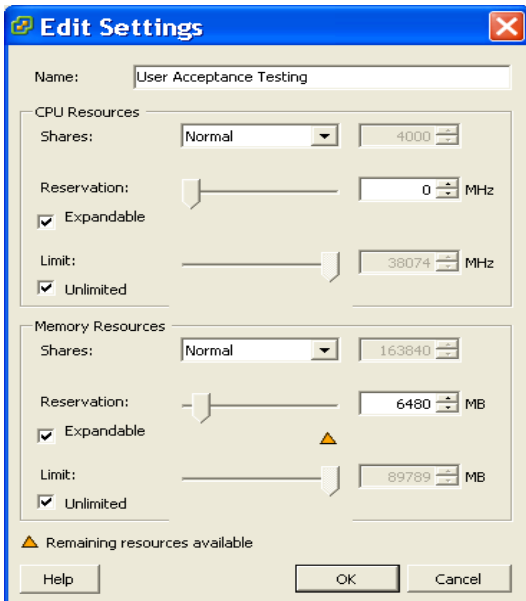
Edit Settings

Name: User Acceptance Testing

CPU Resources

Shares: Normal 4000

Reservation: 0 MHz

Expandable

Limit: 38074 MHz

Unlimited

Memory Resources

Shares: Normal 163840

Reservation: 6480 MB

Expandable

Limit: 89789 MB

Unlimited

Remaining resources available

Help OK Cancel